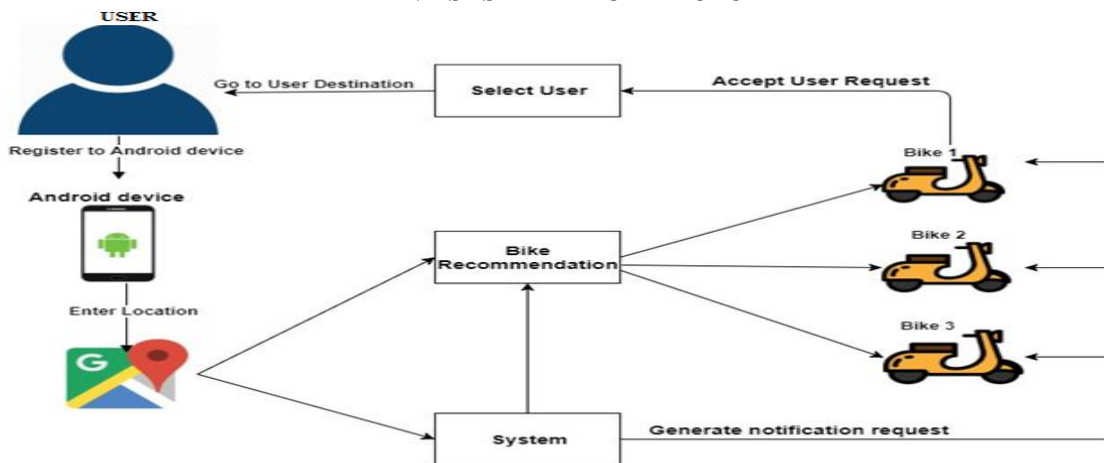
USER

Go to User Destination

Select User

Accept User Request

Register to Android device

Bike 1

Android device

Bike Recommendation

Bike 2

Enter Location

Bike 3

G

System

Generate notification request